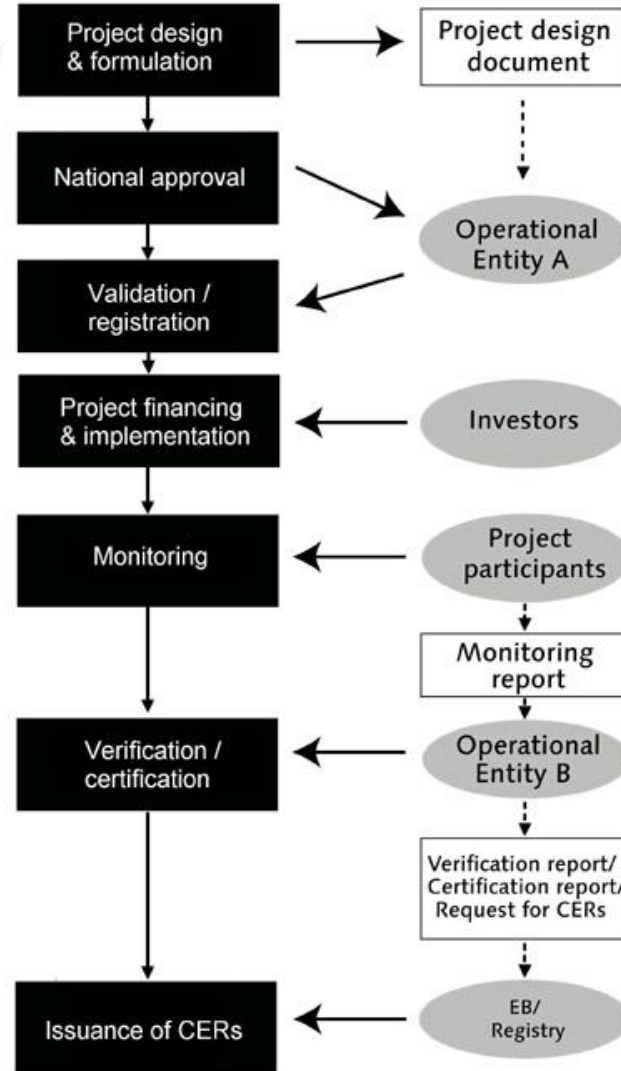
Project design & formulation

Project design document

National approval

Operational Entity A

Validation / registration

Project financing & implementation

Investors

Monitoring

Project participants

Monitoring report

Verification / certification

Operational Entity B

Verification report/ Certification report/ Request for CERs

Issuance of CERs

EB/ Registry